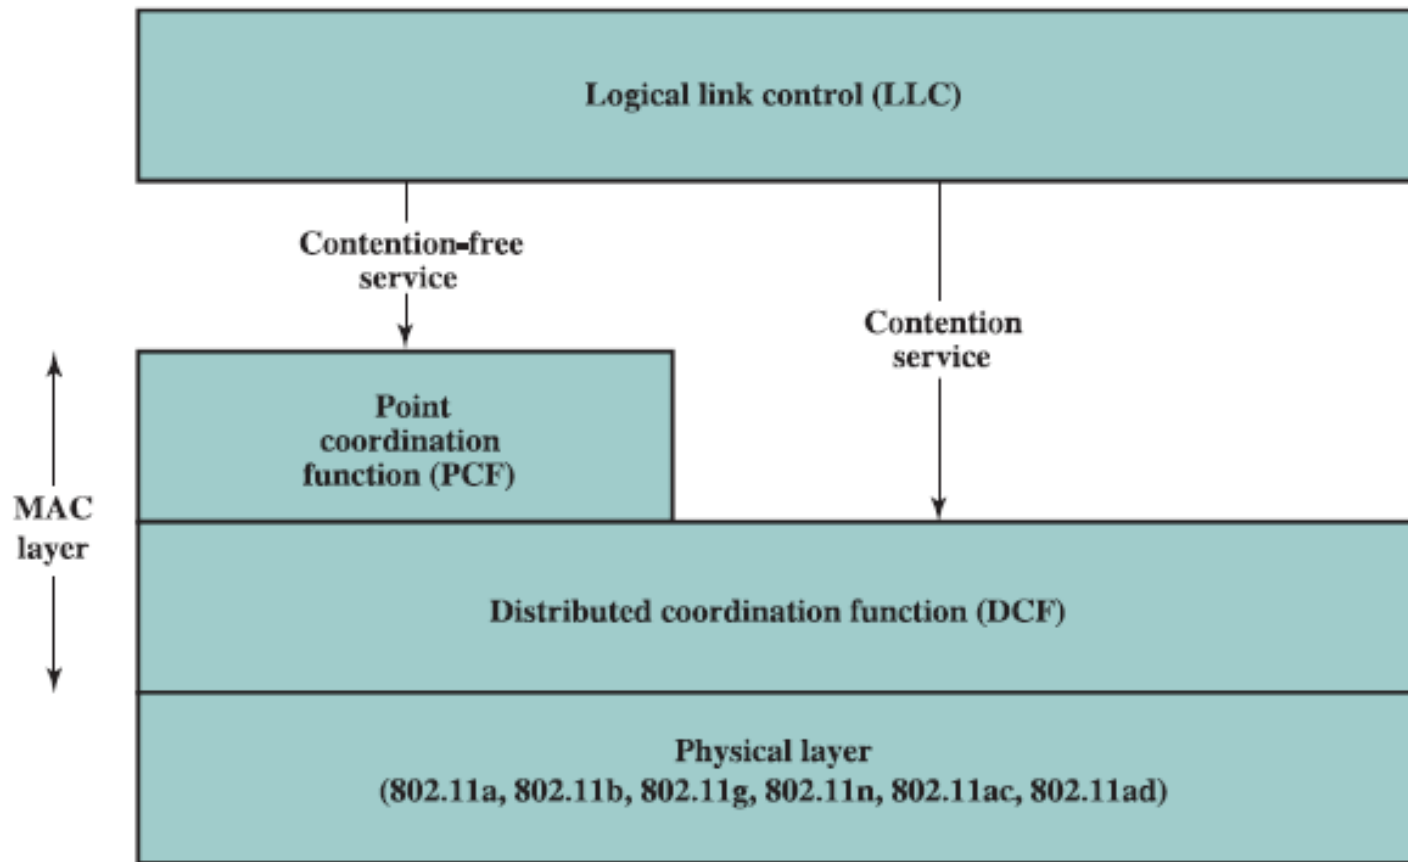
Logical link control (LLC)

Contention-free service

Contention service

MAC layer

Point coordination function (PCF)

Distributed coordination function (DCF)

Physical layer
(802.11a, 802.11b, 802.11g, 802.11n, 802.11ac, 802.11ad)